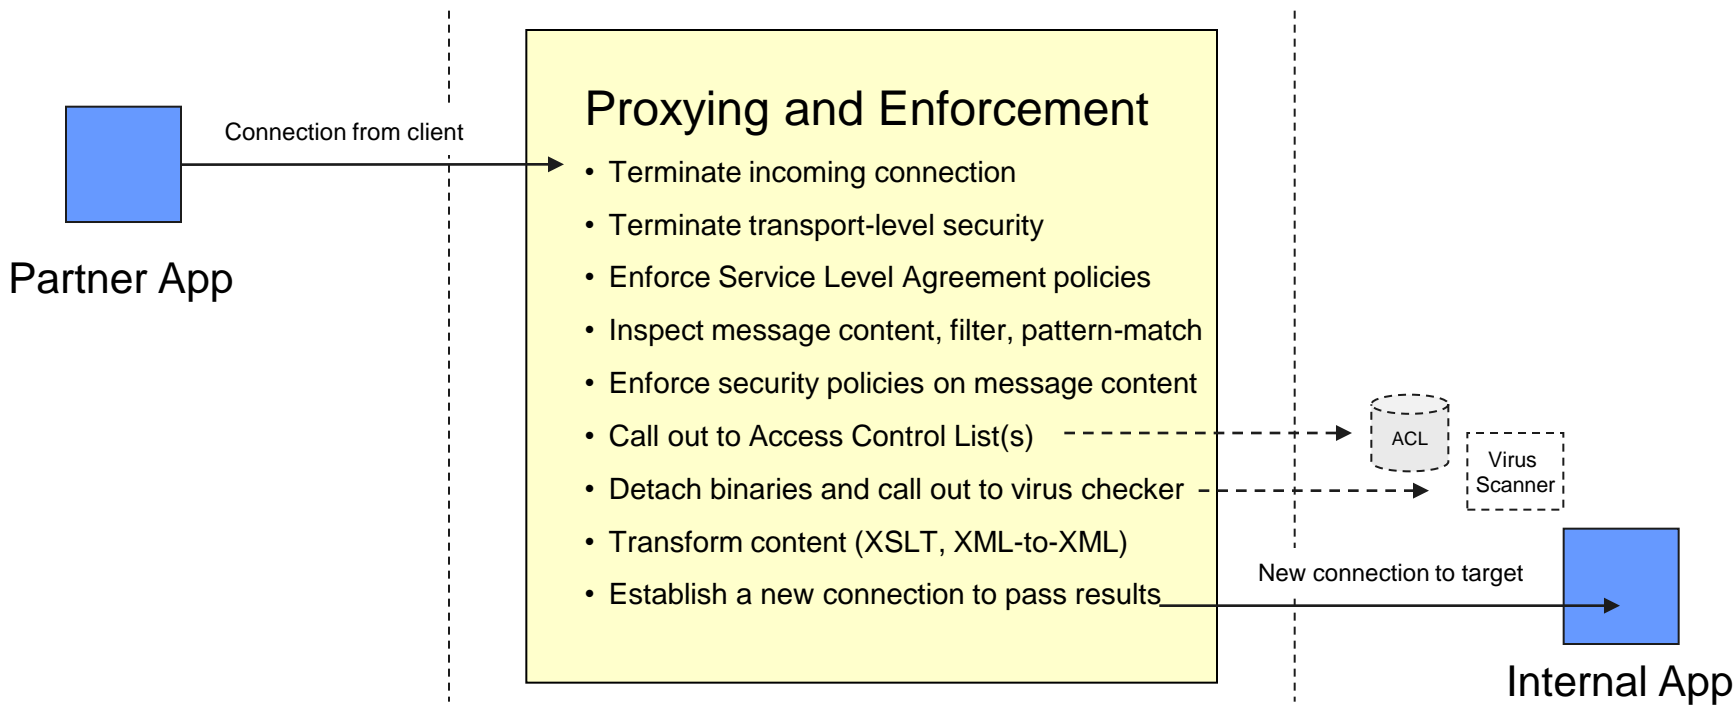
Connection from client

Partner App

Proxying and Enforcement

• Terminate incoming connection
• Terminate transport-level security
• Enforce Service Level Agreement policies
• Inspect message content, filter, pattern-match
• Enforce security policies on message content
• Call out to Access Control List(s)
• Detach binaries and call out to virus checker
• Transform content (XSLT, XML-to-XML)
• Establish a new connection to pass results

ACL

Virus Scanner

New connection to target

Internal App